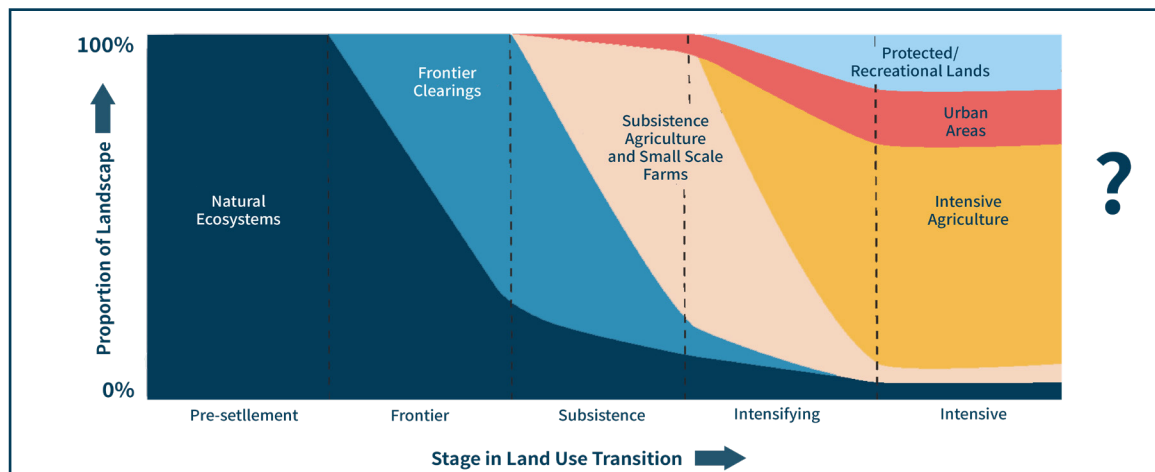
100%
0%
Proportion of Landscape
Natural Ecosystems
Frontier Clearings
Subsistence Agriculture and Small Scale Farms
Protected/ Recreational Lands
Urban Areas
Intensive Agriculture
?
Pre-settlement
Frontier
Subsistence
Intensifying
Intensive
Stage in Land Use Transition